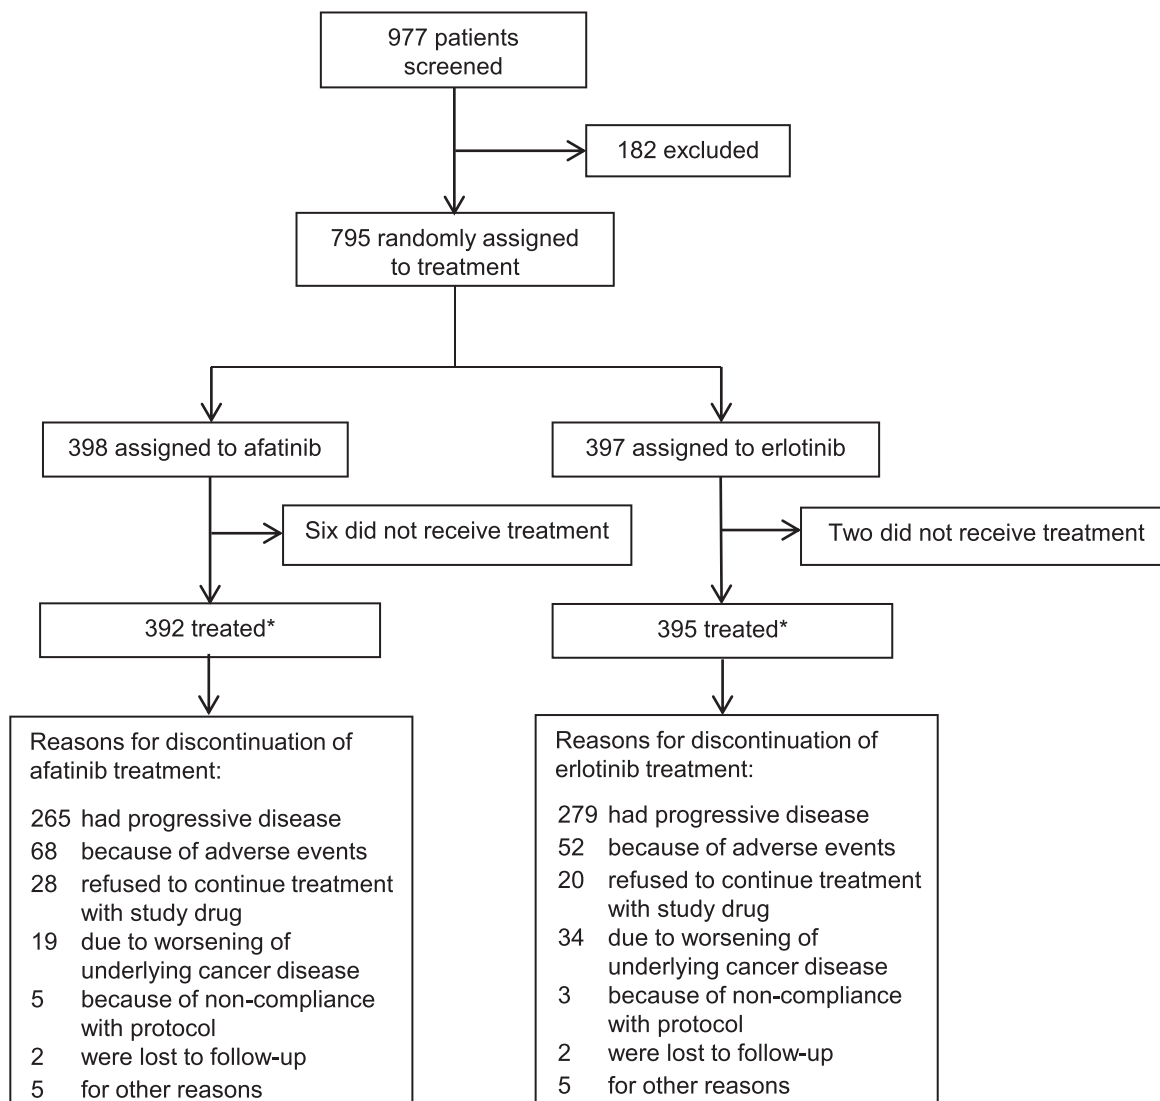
977 patients screened

182 excluded

795 randomly assigned to treatment

398 assigned to afatinib

Six did not receive treatment

392 treated*

Reasons for discontinuation of afatinib treatment:

265 had progressive disease
68 because of adverse events
28 refused to continue treatment with study drug
19 due to worsening of underlying cancer disease
5 because of non-compliance with protocol
2 were lost to follow-up
5 for other reasons

397 assigned to erlotinib

Two did not receive treatment

395 treated*

Reasons for discontinuation of erlotinib treatment:

279 had progressive disease
52 because of adverse events
20 refused to continue treatment with study drug
34 due to worsening of underlying cancer disease
3 because of non-compliance with protocol
2 were lost to follow-up
5 for other reasons